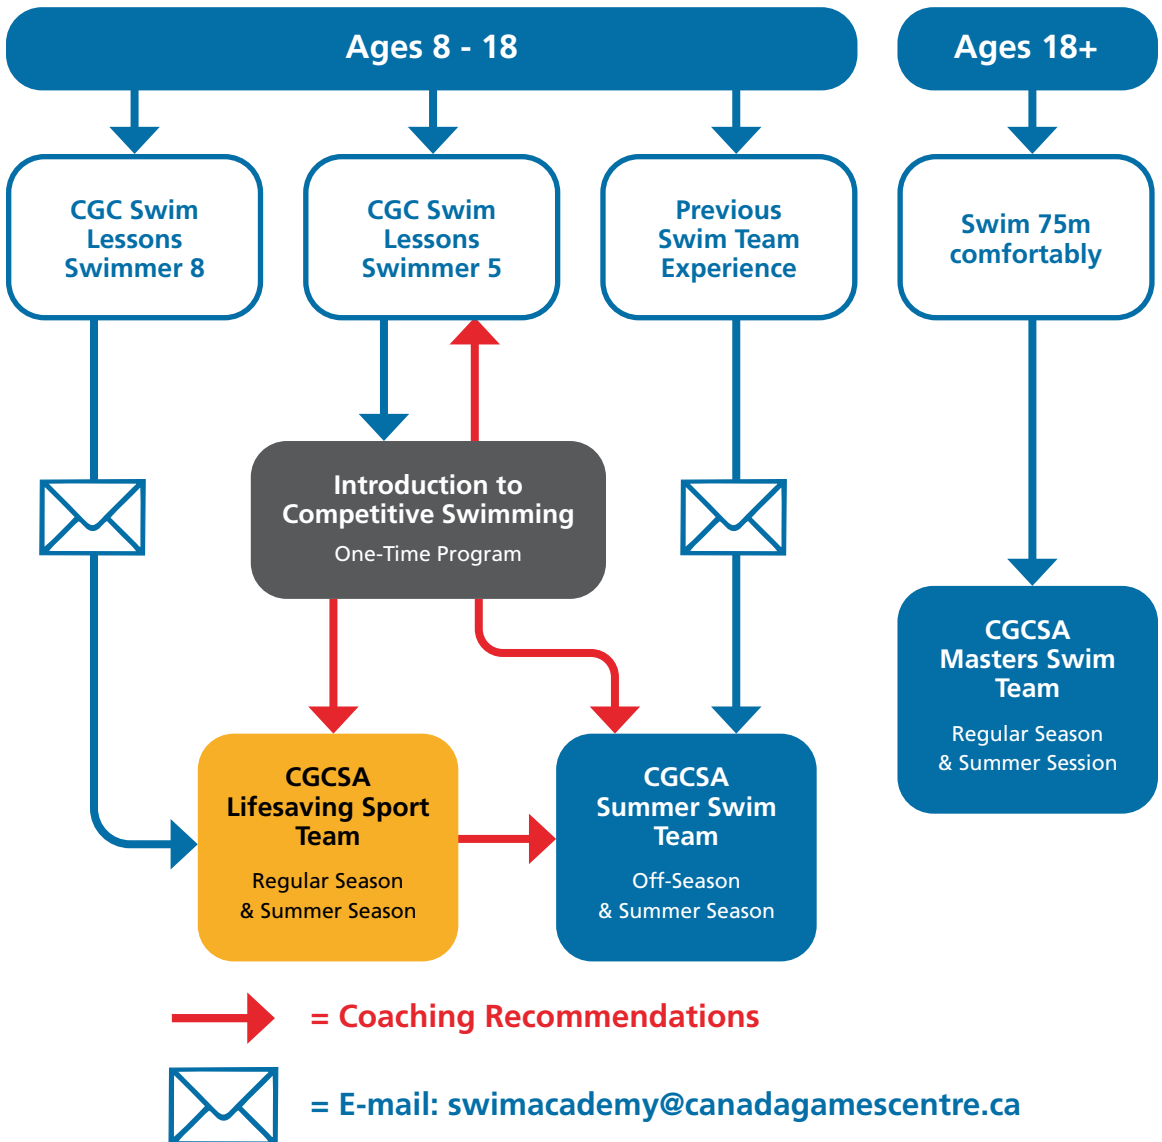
Ages 8 - 18

Ages 18+

CGC Swim Lessons Swimmer 8

CGC Swim Lessons Swimmer 5

Previous Swim Team Experience

Swim 75m comfortably

Introduction to Competitive Swimming
One-Time Program

CGCSA Masters Swim Team
Regular Season & Summer Session

CGCSA Lifesaving Sport Team
Regular Season & Summer Season

CGCSA Summer Swim Team
Off-Season & Summer Season

= Coaching Recommendations

= E-mail: swimacademy@canadagamescentre.ca